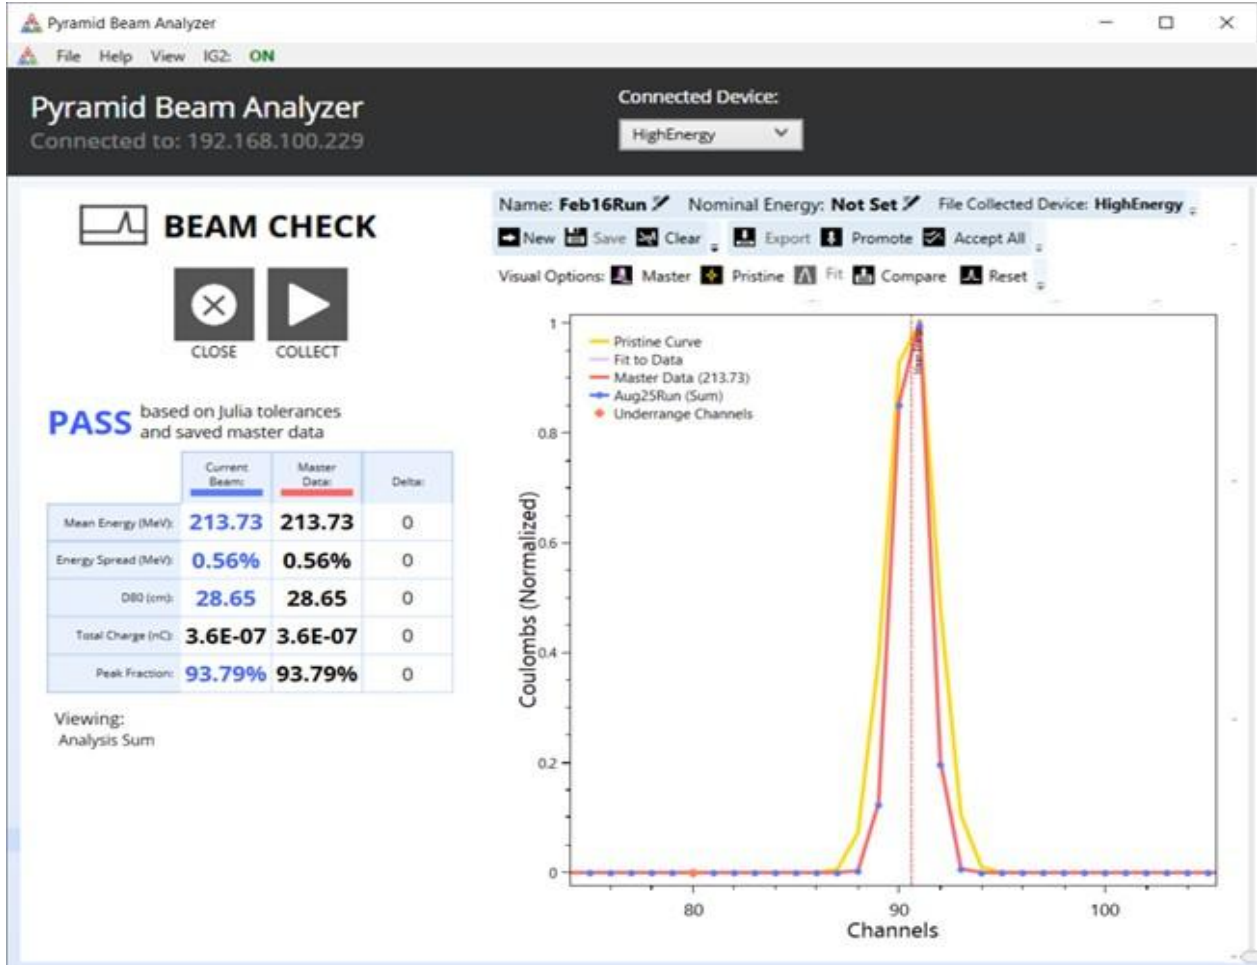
Pyramid Beam Analyzer

File Help View IG2: ON

Pyramid Beam Analyzer
Connected to: 192.168.100.229

Connected Device:
HighEnergy

BEAM CHECK

CLOSE COLLECT

PASS based on Julia tolerances and saved master data

| | Current Beam: | Master Data: | Delta: |
|---|---|---|---|
| Mean Energy (MeV): | 213.73 | 213.73 | 0 |
| Energy Spread (MeV): | 0.56% | 0.56% | 0 |
| D80 (cm): | 28.65 | 28.65 | 0 |
| Total Charge (nC): | 3.6E-07 | 3.6E-07 | 0 |
| Peak Fraction: | 93.79% | 93.79% | 0 |

Viewing:
Analysis Sum

Name: Feb16Run Nominal Energy: Not Set File Collected Device: HighEnergy

New Save Clear Export Promote Accept All

Visual Options: Master Pristine Fit Compare Reset

Pristine Curve
Fit to Data
Master Data (213.73)
Aug25Run (Sum)
Underrange Channels

Coulombs (Normalized)
1
0.8
0.6
0.4
0.2
0

80 90 100
Channels